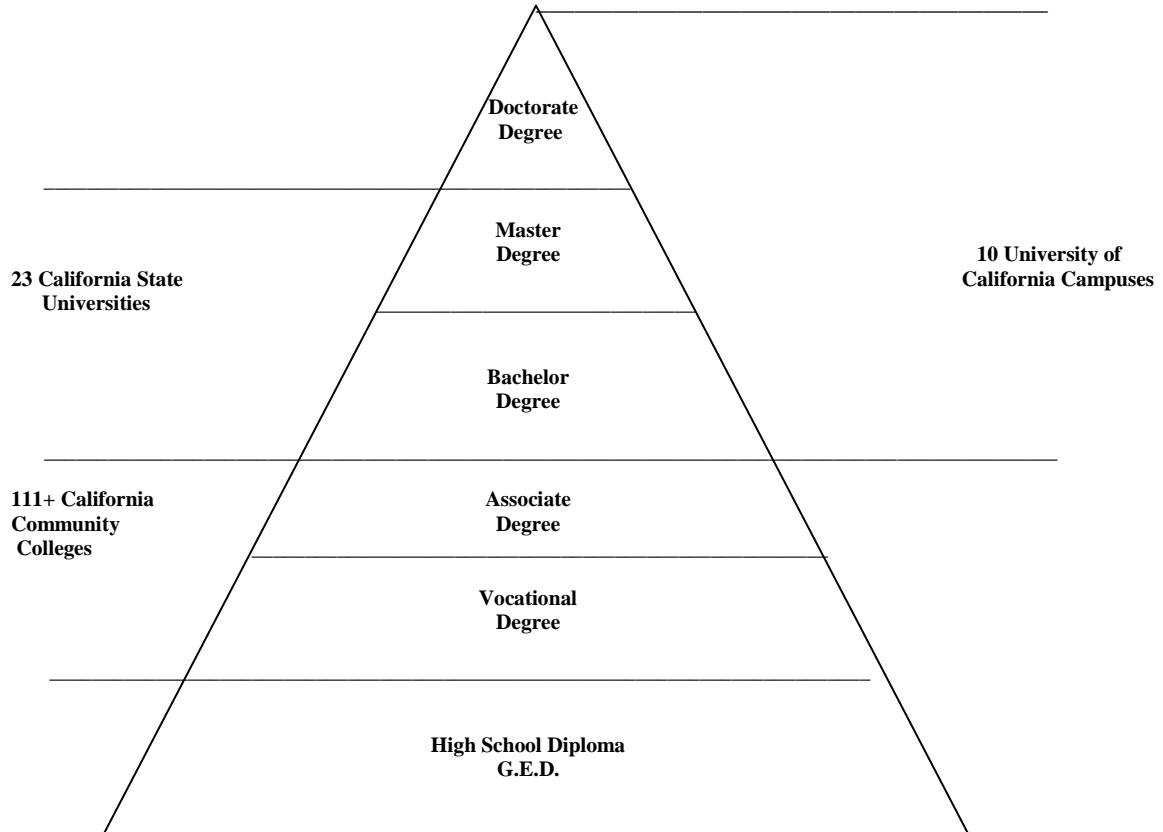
Doctorate Degree

Master Degree

23 California State Universities

10 University of California Campuses

Bachelor Degree

111+ California Community Colleges

Associate Degree

Vocational Degree

High School Diploma G.E.D.